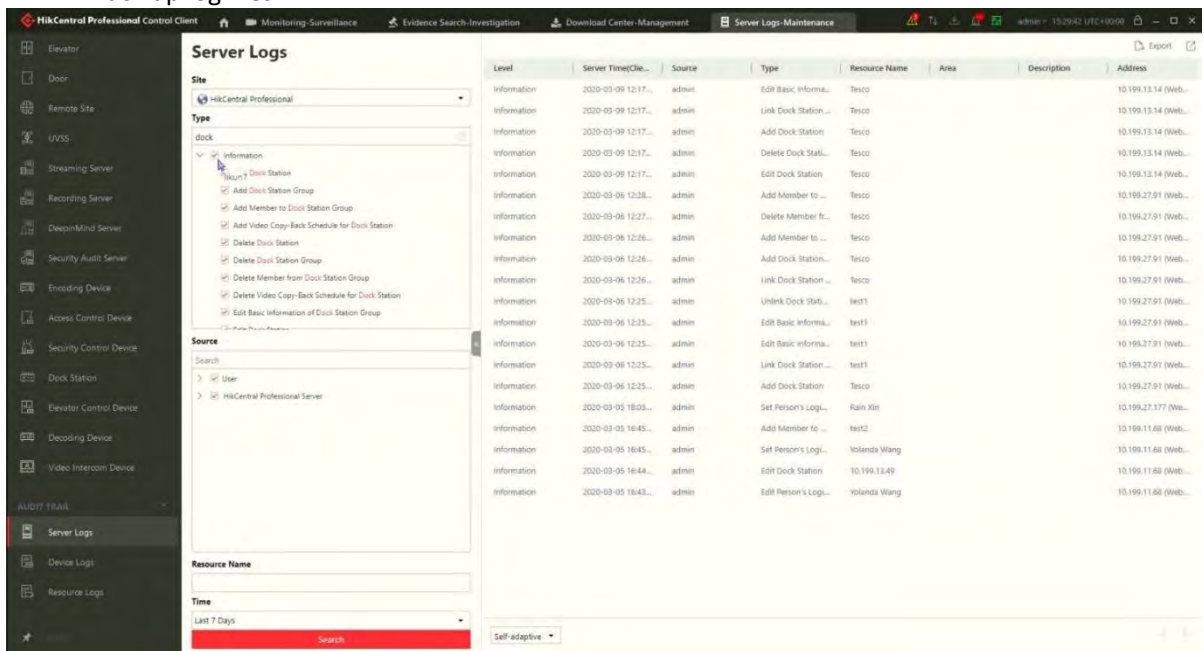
HikCentral Professional Control Client
Monitoring-Surveillance
Evidence Search-Investigation
Download Center-Management
Server Logs-Maintenance
admin 15:29:42 UTC+00:00

Elevator
Door
Remote Site
UVSS
Streaming Server
Recording Server
DeepinMind Server
Security Audit Server
Encoding Device
Access Control Device
Security Control Device
Dock Station
Elevator Control Device
Decoding Device
Video Intercom Device
AUDIT TRAIL
Server Logs
Device Logs
Resource Logs

Server Logs
Site
HikCentral Professional
Type
dock
Information
Dock Station
Add Dock Station Group
Add Member to Dock Station Group
Add Video Copy-Back Schedule for Dock Station
Delete Dock Station
Delete Dock Station Group
Delete Member from Dock Station Group
Delete Video Copy-Back Schedule for Dock Station
Edit Basic Information of Dock Station Group
Source
Search
User
HikCentral Professional Server
Resource Name
Time
Last 7 Days
Search

Export

| Level | Server Time(Clie... | Source | Type | Resource Name | Area | Description | Address |
|---|---|---|---|---|---|---|---|
| Information | 2020-03-09 12:17... | admin | Edit Basic Informa... | Tesco | | | 10.199.13.14 (Web... |
| Information | 2020-03-09 12:17... | admin | Link Dock Station ... | Tesco | | | 10.199.13.14 (Web... |
| Information | 2020-03-09 12:17... | admin | Add Dock Station | Tesco | | | 10.199.13.14 (Web... |
| Information | 2020-03-09 12:17... | admin | Delete Dock Stati... | Tesco | | | 10.199.13.14 (Web... |
| Information | 2020-03-09 12:17... | admin | Edit Dock Station | Tesco | | | 10.199.13.14 (Web... |
| Information | 2020-03-06 12:28... | admin | Add Member to ... | Tesco | | | 10.199.27.91 (Web... |
| Information | 2020-03-06 12:27... | admin | Delete Member fr... | Tesco | | | 10.199.27.91 (Web... |
| Information | 2020-03-06 12:26... | admin | Add Member to ... | Tesco | | | 10.199.27.91 (Web... |
| Information | 2020-03-06 12:26... | admin | Add Dock Station... | Tesco | | | 10.199.27.91 (Web... |
| Information | 2020-03-06 12:26... | admin | Link Dock Station ... | Tesco | | | 10.199.27.91 (Web... |
| Information | 2020-03-06 12:25... | admin | Unlink Dock Stati... | test1 | | | 10.199.27.91 (Web... |
| Information | 2020-03-06 12:25... | admin | Edit Basic Informa... | test1 | | | 10.199.27.91 (Web... |
| Information | 2020-03-06 12:25... | admin | Edit Basic Informa... | test1 | | | 10.199.27.91 (Web... |
| Information | 2020-03-06 12:25... | admin | Link Dock Station ... | test1 | | | 10.199.27.91 (Web... |
| Information | 2020-03-06 12:25... | admin | Add Dock Station | Tesco | | | 10.199.27.91 (Web... |
| Information | 2020-03-05 18:03... | admin | Set Person's Logi... | Rain Xin | | | 10.199.27.177 (We... |
| Information | 2020-03-05 16:45... | admin | Add Member to ... | test2 | | | 10.199.11.68 (Web... |
| Information | 2020-03-05 16:45... | admin | Set Person's Logi... | Yolanda Wang | | | 10.199.11.68 (Web... |
| Information | 2020-03-05 16:44... | admin | Edit Dock Station | 10.199.13.49 | | | 10.199.11.68 (Web... |
| Information | 2020-03-05 16:43... | admin | Edit Person's Logi... | Yolanda Wang | | | 10.199.11.68 (Web... |

Self-adaptive